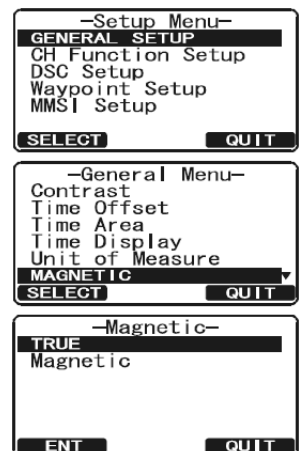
–Setup Menu–
GENERAL SETUP
CH Function Setup
DSC Setup
Waypoint Setup
MMSI Setup
SELECT QUIT

–General Menu–
Contrast
Time Offset
Time Area
Time Display
Unit of Measure
MAGNETIC
SELECT QUIT

–Magnetic–
TRUE
Magnetic
ENT QUIT